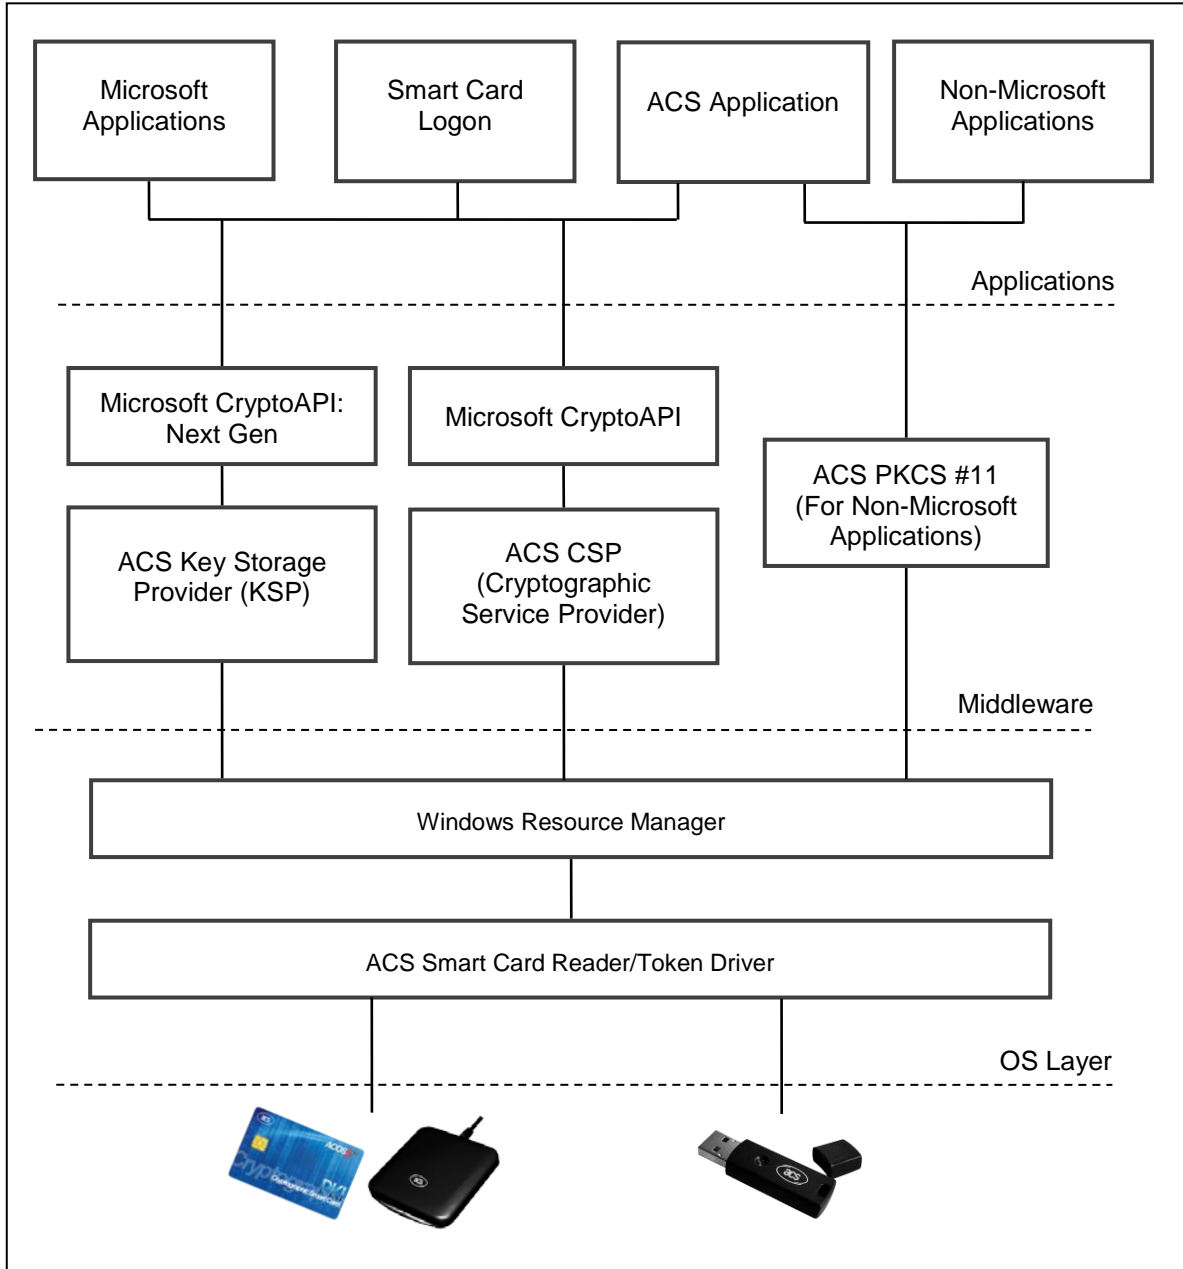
Microsoft Applications

Smart Card Logon

ACS Application

Non-Microsoft Applications

Applications

Microsoft CryptoAPI: Next Gen

Microsoft CryptoAPI

ACS PKCS #11 (For Non-Microsoft Applications)

ACS Key Storage Provider (KSP)

ACS CSP (Cryptographic Service Provider)

Middleware

Windows Resource Manager

ACS Smart Card Reader/Token Driver

OS Layer

ACOS
Cryptographic
PKI
Cryptographic Smart Card
ACS
ACS